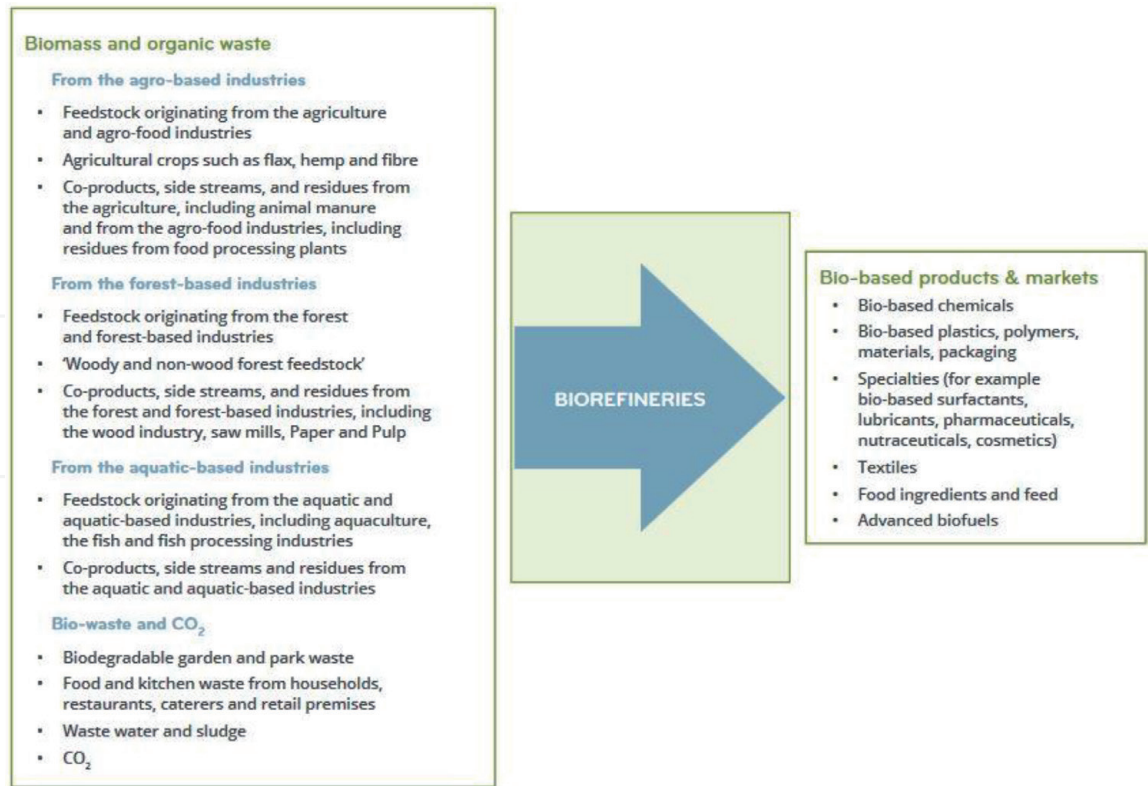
Biomass and organic waste

From the agro-based industries

- Feedstock originating from the agriculture and agro-food industries
- Agricultural crops such as flax, hemp and fibre
- Co-products, side streams, and residues from the agriculture, including animal manure and from the agro-food industries, including residues from food processing plants

From the forest-based industries

- Feedstock originating from the forest and forest-based industries
- 'Woody and non-wood forest feedstock'
- Co-products, side streams, and residues from the forest and forest-based industries, including the wood industry, saw mills, Paper and Pulp

From the aquatic-based industries

- Feedstock originating from the aquatic and aquatic-based industries, including aquaculture, the fish and fish processing industries
- Co-products, side streams and residues from the aquatic and aquatic-based industries

Bio-waste and $CO_2$

- Biodegradable garden and park waste
- Food and kitchen waste from households, restaurants, caterers and retail premises
- Waste water and sludge
- $CO_2$

BIOREFINERIES

Bio-based products & markets

- Bio-based chemicals
- Bio-based plastics, polymers, materials, packaging
- Specialties (for example bio-based surfactants, lubricants, pharmaceuticals, nutraceuticals, cosmetics)
- Textiles
- Food ingredients and feed
- Advanced biofuels